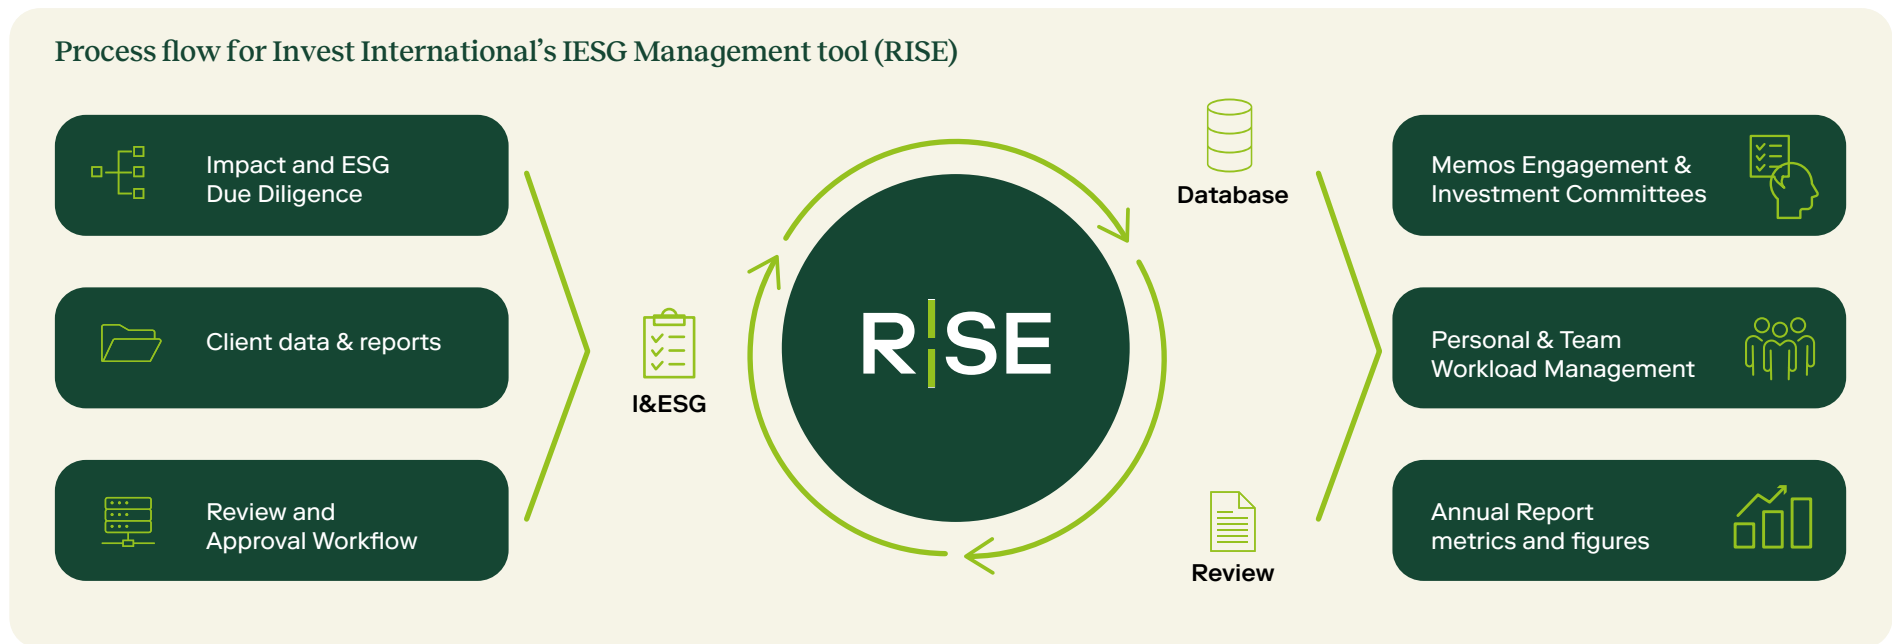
Process flow for Invest International's IESG Management tool (RISE)

Impact and ESG Due Diligence

Client data & reports

Review and Approval Workflow

I&ESG

RISE

Database

Review

Memos Engagement & Investment Committees

Personal & Team Workload Management

Annual Report metrics and figures